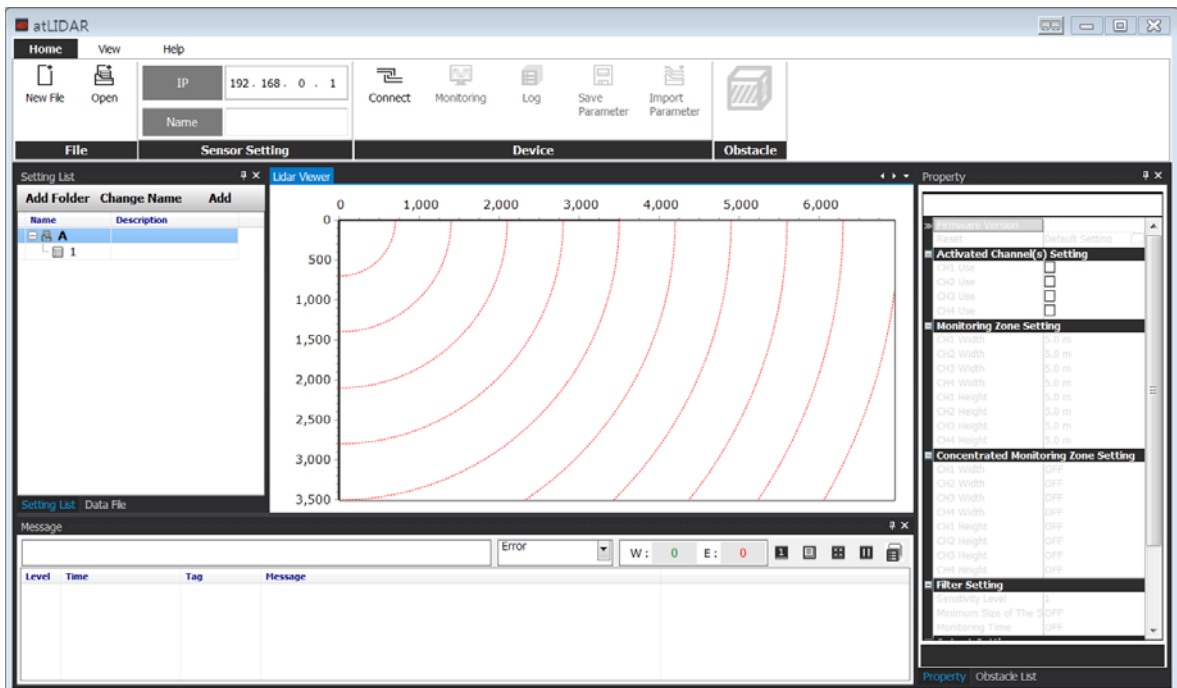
atLIDAR

Home View Help

New File Open

IP 192 . 168 . 0 . 1

Name

Connect Monitoring Log Save Parameter Import Parameter

File Sensor Setting Device Obstacle

Setting List

Add Folder Change Name Add

| Name | Description |
|---|---|
| A | |
| 1 | |

Setting List Data File

Lidar Viewer

0 1,000 2,000 3,000 4,000 5,000 6,000

0 500 1,000 1,500 2,000 2,500 3,000 3,500

Property

Firmware Version
Reset default Setting
Activated Channel(s) Setting
CH1 Use
CH2 Use
CH3 Use
CH4 Use
Monitoring Zone Setting
CH1 Width 5.0 m
CH2 Width 5.0 m
CH3 Width 5.0 m
CH4 Width 5.0 m
CH1 Height 5.0 m
CH2 Height 5.0 m
CH3 Height 5.0 m
CH4 Height 5.0 m
Concentrated Monitoring Zone Setting
CH1 Width OFF
CH2 Width OFF
CH3 Width OFF
CH4 Width OFF
CH1 Height OFF
CH2 Height OFF
CH3 Height OFF
CH4 Height OFF
Filter Setting
Sensitivity Level 1
Minimum Size of The S OFF
Monitoring Time OFF

Property Obstacle List

Message

Error W : 0 E : 0

| Level | Time | Tag | Message |
|---|---|---|---|